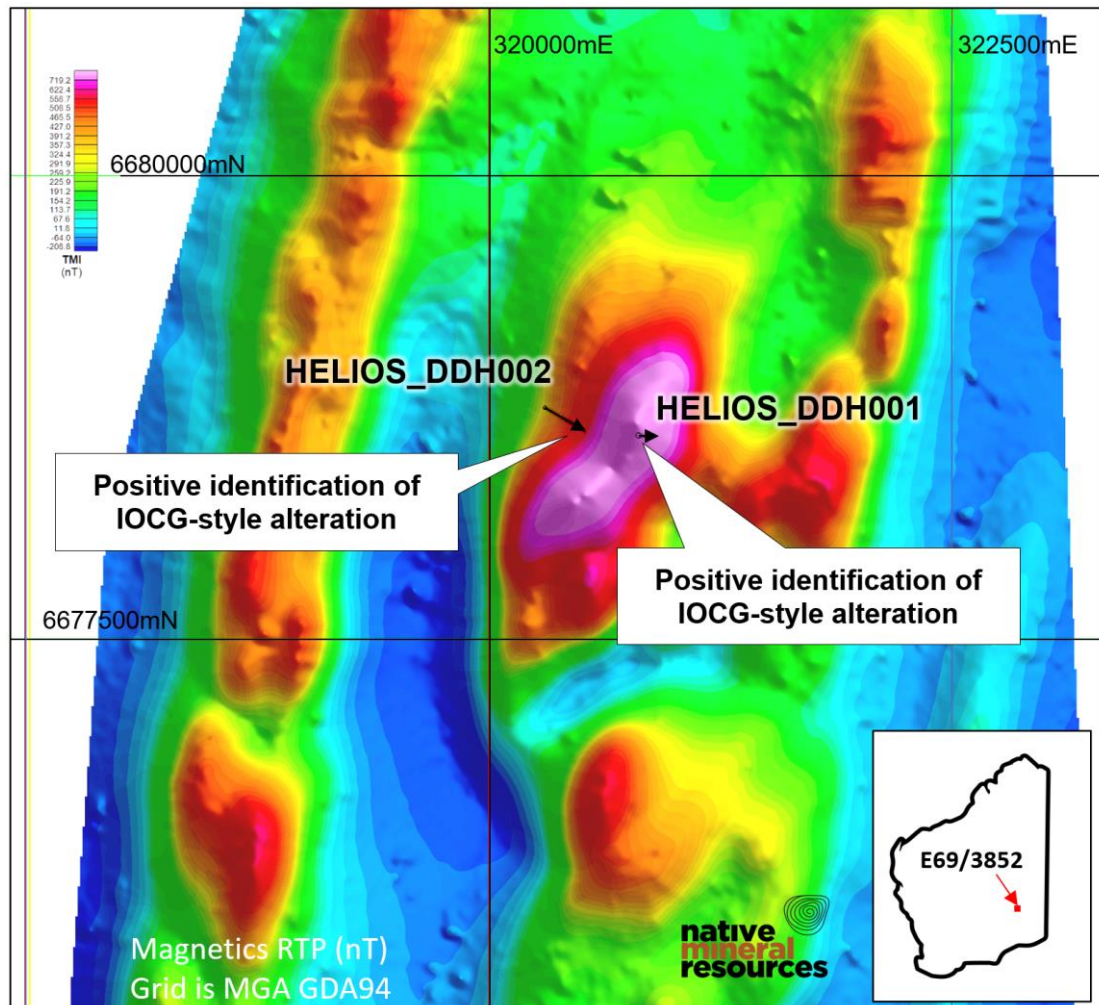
320000mE

322500mE

719.2
622.4
556.7
506.5
465.5
427.0
391.2
357.3
324.4
291.9
259.2
225.9
191.2
154.2
113.7
67.6
11.8
-64.0
-208.8
TMI
(nT)

6680000mN

HELIOS_DDH002

HELIOS_DDH001

Positive identification of IOCG-style alteration

Positive identification of IOCG-style alteration

6677500mN

E69/3852

native mineral resources

Magnetics RTP (nT)
Grid is MGA GDA94